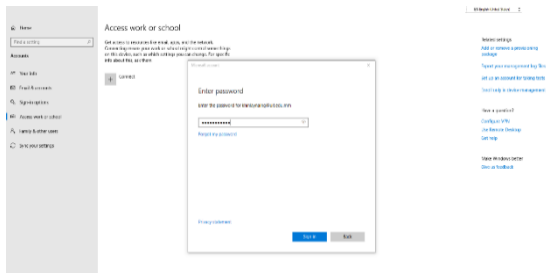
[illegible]

Home

Find a setting

Accounts

Your info

Email & accounts

Sign-in options

Access work or school

Family & other users

Sync your settings

Access work or school

Get access to resources like email, apps, and the network. Connecting means your work or school might control some things on this device, such as which settings you can change. For specific info about this, ask them.

Connect

Microsoft account

Enter password

Enter the password for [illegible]

••••••••••••

Forgot my password

Privacy statement

Sign in

Back

Related settings

Add or remove a provisioning package

Export your management log files

Set up an account for testing

Enroll only in device management

Have a question?

Configure VPN

Use Remote Desktop

Get help

Make Windows better

Give us feedback